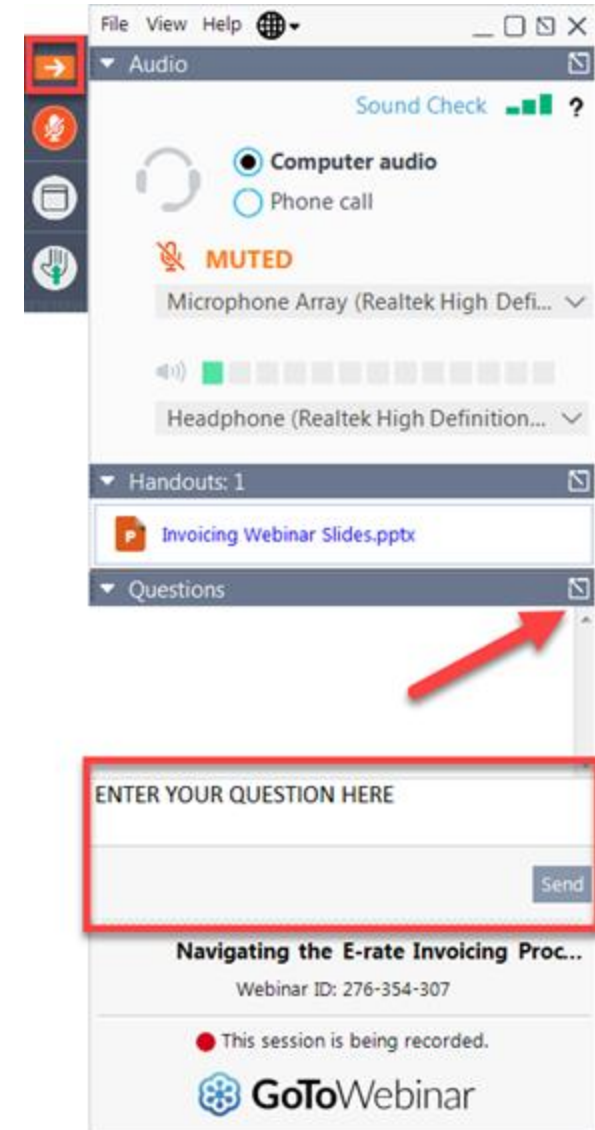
File View Help

Audio

Sound Check ?

Computer audio

Phone call

MUTED

Microphone Array (Realtek High Defi...

Headphone (Realtek High Definition...

Handouts: 1

Invoicing Webinar Slides.pptx

Questions

ENTER YOUR QUESTION HERE

Send

Navigating the E-rate Invoicing Proc...

Webinar ID: 276-354-307

This session is being recorded.

GoToWebinar